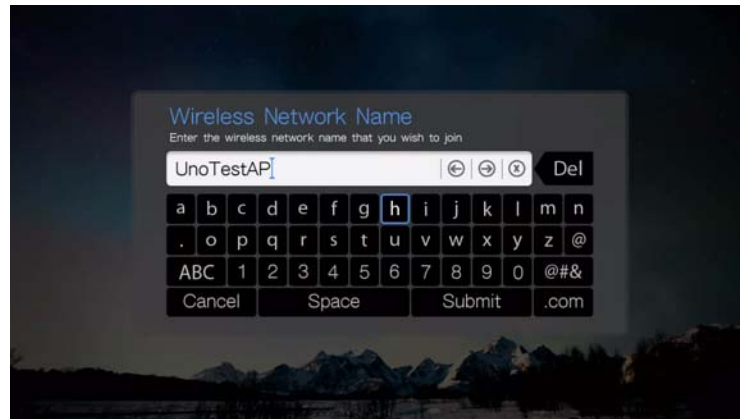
Wireless Network Name
Enter the wireless network name that you wish to join

UnoTestAP

Del

| a | b | c | d | e | f | g | h | i | j | k | l | m | n |
|---|---|---|---|---|---|---|---|---|---|---|---|---|---|
| . | o | p | q | r | s | t | u | v | w | x | y | z | @ |
| ABC | 1 | 2 | 3 | 4 | 5 | 6 | 7 | 8 | 9 | 0 | @#& | | |

Cancel Space Submit .com